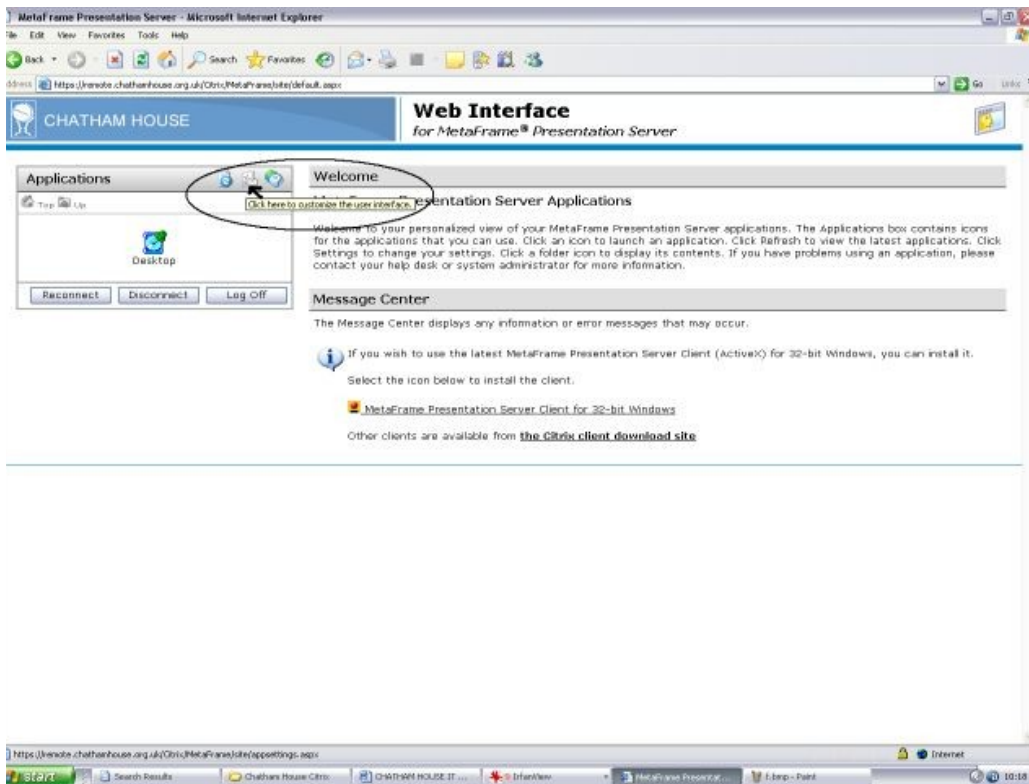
MetaFrame Presentation Server - Microsoft Internet Explorer

File Edit View Favorites Tools Help

Back Search Favorites

Address https://remote.chathamhouse.org.uk/Citrix/MetaFrame/site/default.aspx

Go Links

CHATHAM HOUSE

Web Interface
for MetaFrame® Presentation Server

Applications

Top Up

Click here to customize the user interface.

Desktop

Reconnect Disconnect Log Off

Welcome

MetaFrame Presentation Server Applications

Welcome to your personalized view of your MetaFrame Presentation Server applications. The Applications box contains icons for the applications that you can use. Click an icon to launch an application. Click Refresh to view the latest applications. Click Settings to change your settings. Click a folder icon to display its contents. If you have problems using an application, please contact your help desk or system administrator for more information.

Message Center

The Message Center displays any information or error messages that may occur.

If you wish to use the latest MetaFrame Presentation Server Client (ActiveX) for 32-bit Windows, you can install it.

Select the icon below to install the client.

MetaFrame Presentation Server Client for 32-bit Windows

Other clients are available from the Citrix client download site

https://remote.chathamhouse.org.uk/Citrix/MetaFrame/site/appsettings.aspx

Internet

start Search Results Chatham House Citrix CHATHAM HOUSE IT ... IrfanView MetaFrame Presentat... f.bmp - Paint 10:16